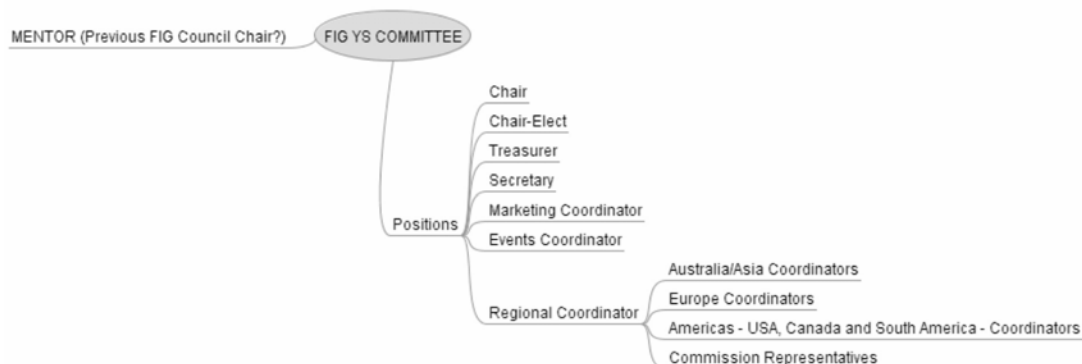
MENTOR (Previous FIG Council Chair?)

FIG YS COMMITTEE

Positions

Chair

Chair-Elect

Treasurer

Secretary

Marketing Coordinator

Events Coordinator

Regional Coordinator

Australia/Asia Coordinators

Europe Coordinators

Americas - USA, Canada and South America - Coordinators

Commission Representatives